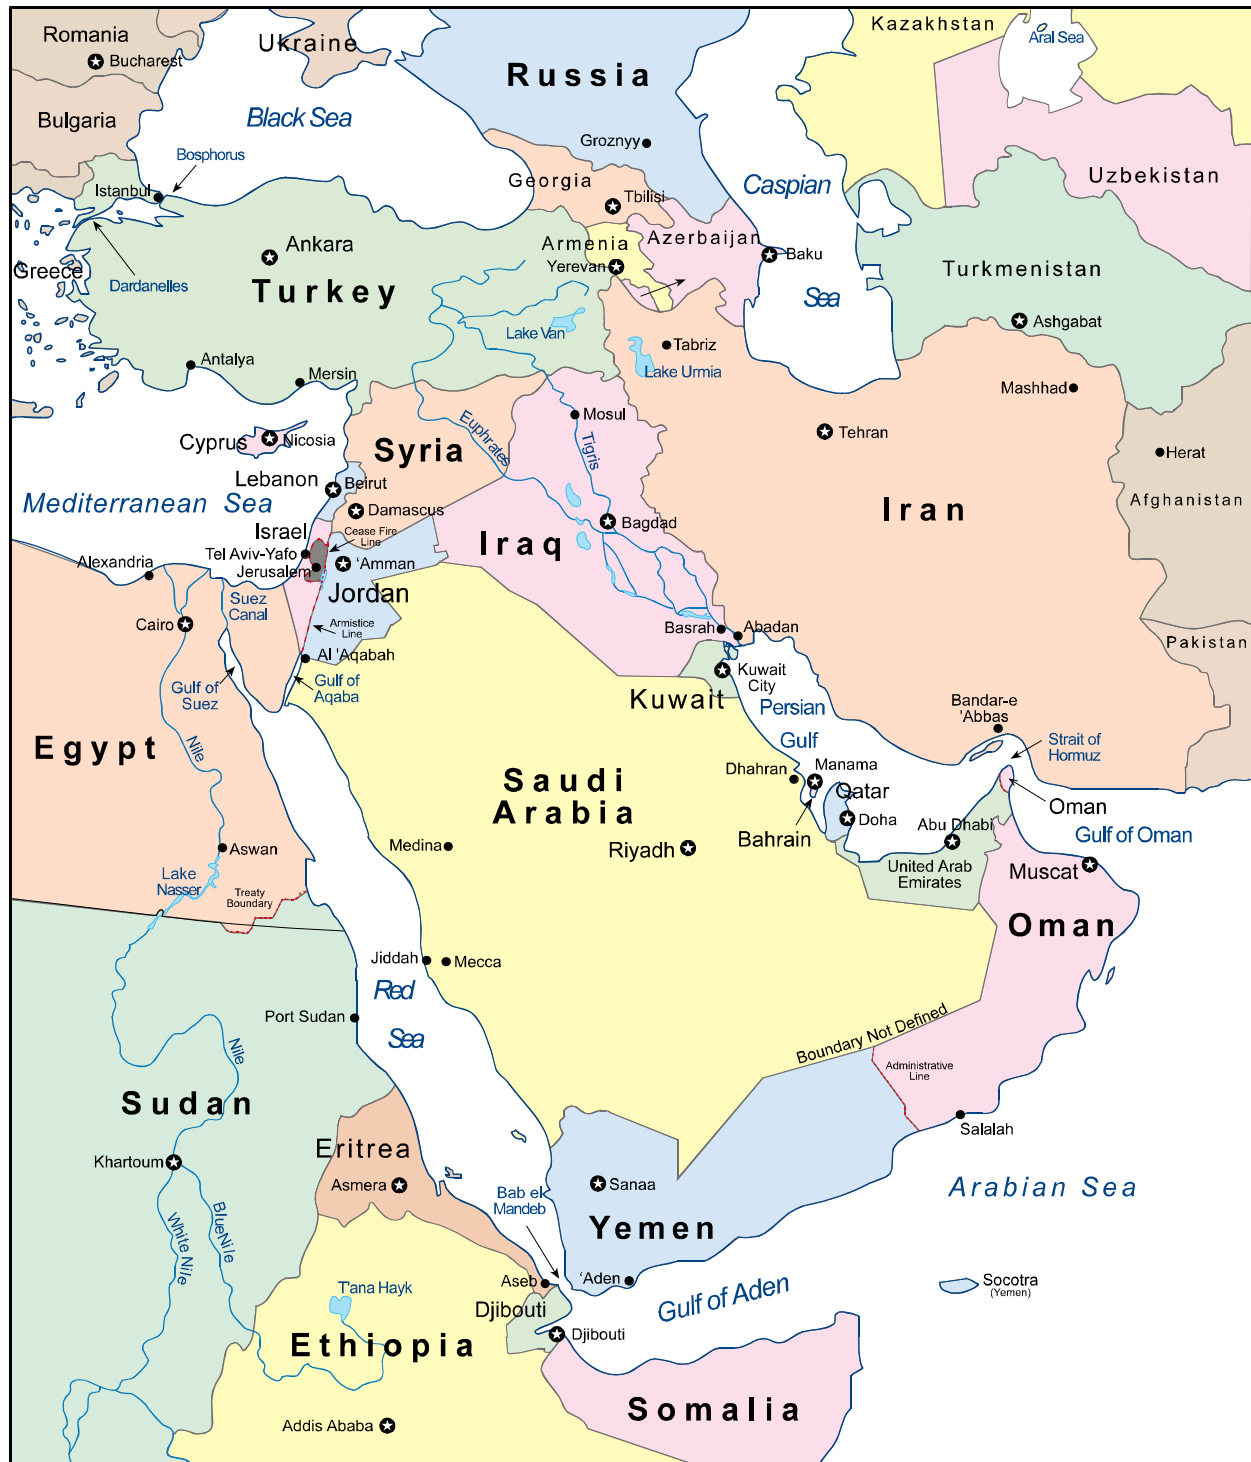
Romania
Bucharest
Ukraine
Russia
Kazakhstan
Aral Sea
Bulgaria
Black Sea
Bosphorus
Groznyy
Georgia
Tbilisi
Caspian
Uzbekistan
Istanbul
Ankara
Armenia
Yerevan
Azerbaijan
Baku
Greece
Dardanelles
Turkey
Turkmenistan
Sea
Lake Van
Ashgabat
Tabriz
Lake Urmia
Antalya
Mersin
Mashhad
Mosul
Cyprus
Nicosia
Euphrates
Syria
Tigris
Tehran
Herat
Lebanon
Beirut
Mediterranean Sea
Damascus
Iran
Afghanistan
Israel
Cease Fire Line
Bagdad
Iraq
Tel Aviv-Yafo
Alexandria
Jerusalem
'Amman
Jordan
Suez Canal
Cairo
Armistice Line
Basrah
Abadan
Pakistan
Al 'Aqabah
Gulf of Aqaba
Kuwait City
Gulf of Suez
Kuwait
Bandar-e 'Abbas
Persian
Egypt
Nile
Gulf
Strait of Hormuz
Dhahran
Manama
Saudi Arabia
Qatar
Oman
Doha
Abu Dhabi
Gulf of Oman
Medina
Riyadh
Bahrain
Aswan
United Arab Emirates
Muscat
Lake Nasser
Treaty Boundary
Oman
Jiddah
Mecca
Red
Port Sudan
Sea
Boundary Not Defined
Nile
Administrative Line
Sudan
Salalah
Eritrea
Khartoum
Asmera
Sanaa
Arabian Sea
Bab el Mandeb
Yemen
White Nile
Blue Nile
Aseb
'Aden
Socotra (Yemen)
T'ana Hayk
Djibouti
Gulf of Aden
Djibouti
Ethiopia
Somalia
Addis Ababa